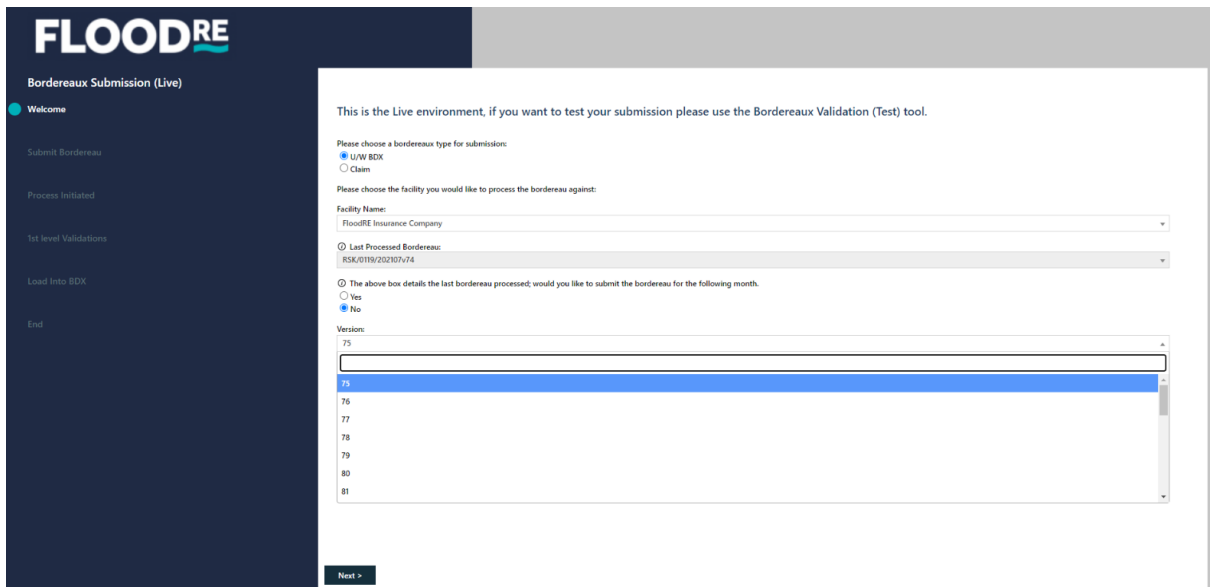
FLOODRE

Bordereaux Submission (Live)

Welcome

Submit Bordereau

Process Initiated

1st level Validations

Load Into BDX

End

This is the Live environment, if you want to test your submission please use the Bordereaux Validation (Test) tool.

Please choose a bordereaux type for submission:
U/W BDX
Claim

Please choose the facility you would like to process the bordereau against:

Facility Name:
FloodRE Insurance Company

Last Processed Bordereau:
RSK/0119/202107v74

The above box details the last bordereau processed; would you like to submit the bordereau for the following month.
Yes
No

Version:
75

75
76
77
78
79
80
81

Next >